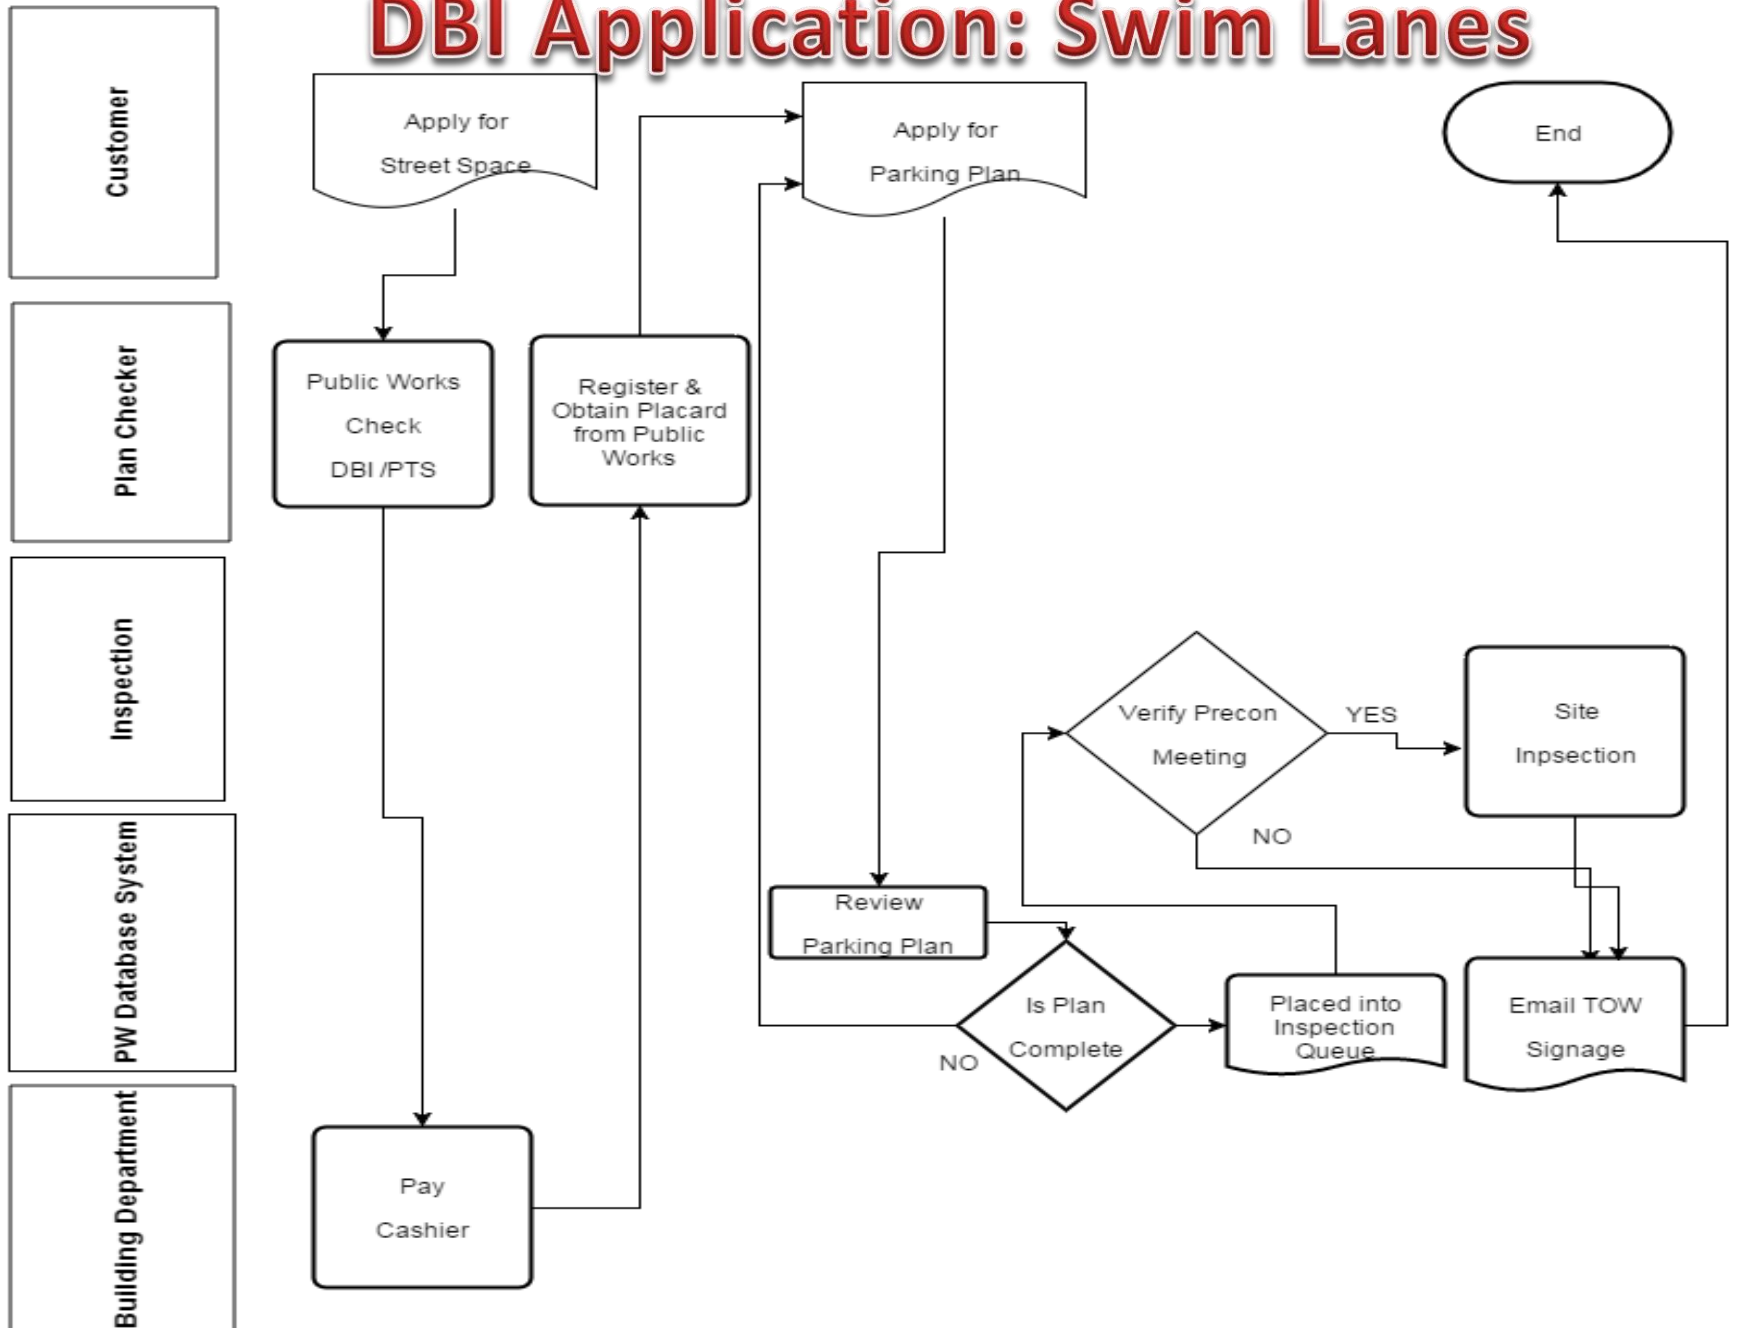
DBI Application: Swim Lanes

Customer

Plan Checker

Inspection

PW Database System

Building Department

Apply for Street Space

Apply for Parking Plan

End

Public Works Check DBI /PTS

Register & Obtain Placard from Public Works

Verify Precon Meeting

YES

NO

Site Inpsection

Review Parking Plan

Is Plan Complete

NO

Placed into Inspection Queue

Email TOW Signage

Pay Cashier